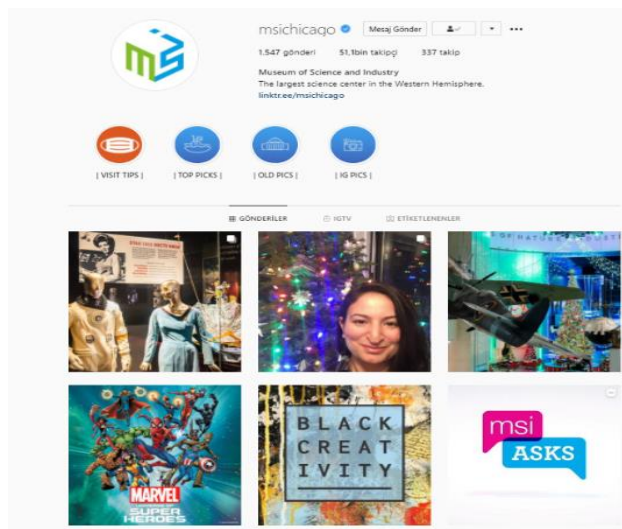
msichicago Mesaj Gönder

1.547 gönderi 51,1bin takipçi 337 takip

Museum of Science and Industry
The largest science center in the Western Hemisphere.
linktr.ee/msichicago

| VISIT TIPS | | TOP PICKS | | OLD PICS | | IG PICS |

GÖNDERİLER IGTV ETİKETLENENLER

MARVEL SUPER HEROES

BLACK CREATIVITY

msi ASKS